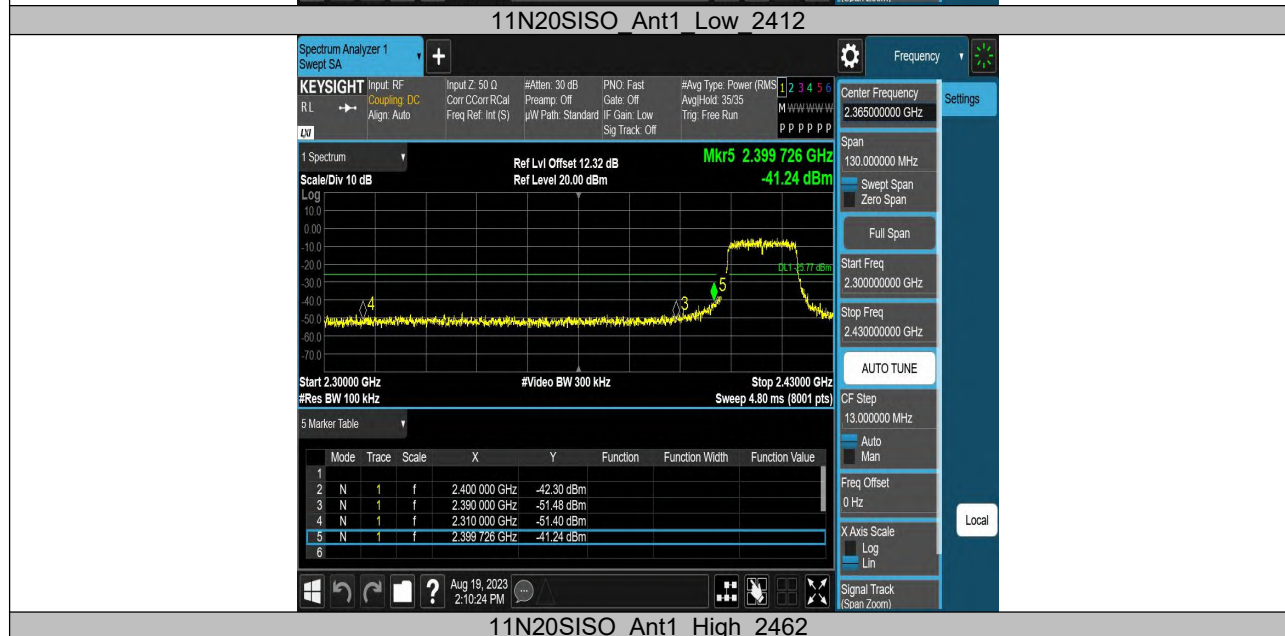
11N20SISO_Ant1_Low_2412

Spectrum Analyzer 1
Swept SA

Frequency

KEYSIGHT Input: RF
RL Coupling: DC
Align: Auto

Input Z: 50 Ω
Corr CCorr RCal
Freq Ref: Int (S)

#Atten: 30 dB
Preamp: Off
µW Path: Standard

PNO: Fast
Gate: Off
IF Gain: Low
Sig Track: Off

#Avg Type: Power (RMS)
Avg|Hold: 35/35
Trig: Free Run

1 2 3 4 5 6
M W W W W W
P P P P P P

1 Spectrum
Scale/Div 10 dB
Log

Ref Lvl Offset 12.32 dB
Ref Level 20.00 dBm

Mkr5 2.399 726 GHz
-41.24 dBm

10.0
0.00
-10.0
-20.0
-30.0
-40.0
-50.0
-60.0
-70.0

DL1 -23.77 dBm

4
3
5

Start 2.30000 GHz
#Res BW 100 kHz

#Video BW 300 kHz

Stop 2.43000 GHz
Sweep 4.80 ms (8001 pts)

5 Marker Table

| | Mode | Trace | Scale | X | Y | Function | Function Width | Function Value |
|---|---|---|---|---|---|---|---|---|
| 1 | | | | | | | | |
| 2 | N | 1 | f | 2.400 000 GHz | -42.30 dBm | | | |
| 3 | N | 1 | f | 2.390 000 GHz | -51.48 dBm | | | |
| 4 | N | 1 | f | 2.310 000 GHz | -51.40 dBm | | | |
| 5 | N | 1 | f | 2.399 726 GHz | -41.24 dBm | | | |
| 6 | | | | | | | | |

Aug 19, 2023
2:10:24 PM

Center Frequency
2.365000000 GHz

Settings

Span
130.000000 MHz
Swept Span
Zero Span

Full Span

Start Freq
2.300000000 GHz

Stop Freq
2.430000000 GHz

AUTO TUNE

CF Step
13.000000 MHz
Auto
Man

Freq Offset
0 Hz

Local

X Axis Scale
Log
Lin

Signal Track
(Span Zoom)

11N20SISO_Ant1_High_2462